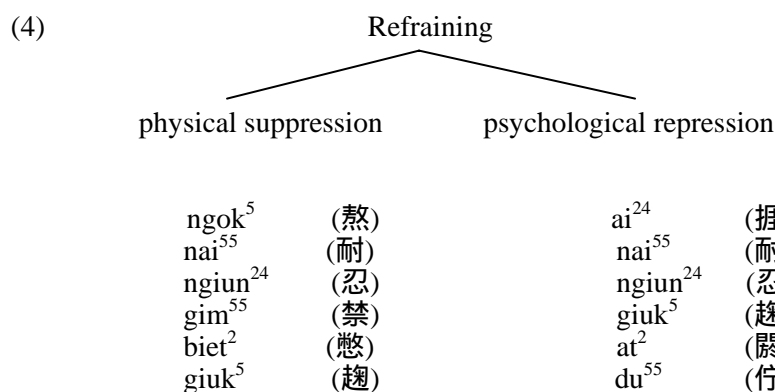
(4) Refraining

physical suppression psychological repression

ngok$^{5}$ (熬)
nai$^{55}$ (耐)
ngiun$^{24}$ (忍)
gim$^{55}$ (禁)
biet$^{2}$ (憋)
giuk$^{5}$ (趜)

ai$^{24}$ (捱
nai$^{55}$ (耐
ngiun$^{24}$ (忍
giuk$^{5}$ (趜
at$^{2}$ (閼
du$^{55}$ (佇